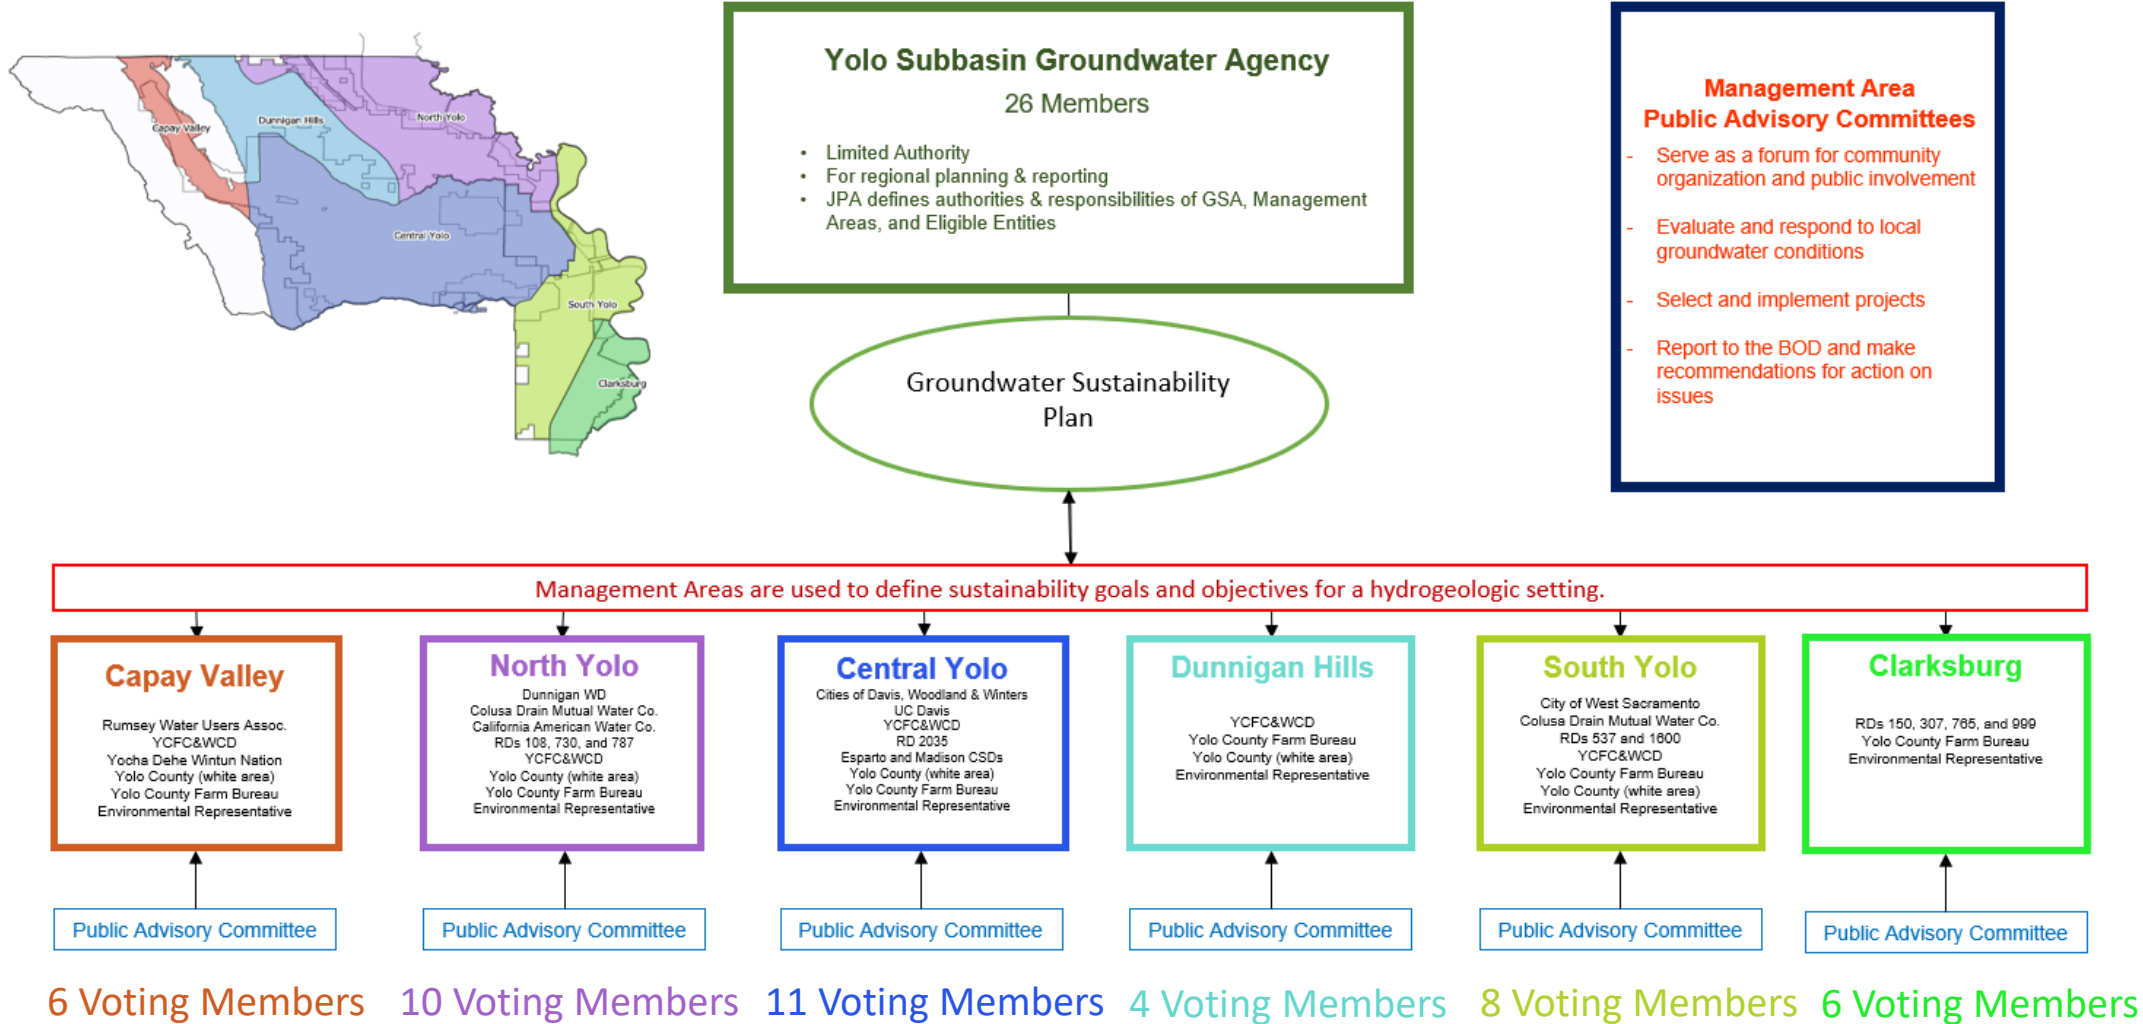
Capay Valley
Dunnigan Hills
North Yolo
Central Yolo
South Yolo
Clarksburg

Yolo Subbasin Groundwater Agency
26 Members

- Limited Authority
- For regional planning & reporting
- JPA defines authorities & responsibilities of GSA, Management Areas, and Eligible Entities

Management Area
Public Advisory Committees

- Serve as a forum for community organization and public involvement
- Evaluate and respond to local groundwater conditions
- Select and implement projects
- Report to the BOD and make recommendations for action on issues

Groundwater Sustainability Plan

Management Areas are used to define sustainability goals and objectives for a hydrogeologic setting.

Capay Valley
Rumsey Water Users Assoc.
YCFC&WCD
Yocha Dehe Wintun Nation
Yolo County (white area)
Yolo County Farm Bureau
Environmental Representative

North Yolo
Dunnigan WD
Colusa Drain Mutual Water Co.
California American Water Co.
RDs 108, 730, and 787
YCFC&WCD
Yolo County (white area)
Yolo County Farm Bureau
Environmental Representative

Central Yolo
Cities of Davis, Woodland & Winters
UC Davis
YCFC&WCD
RD 2035
Esparto and Madison CSDs
Yolo County (white area)
Yolo County Farm Bureau
Environmental Representative

Dunnigan Hills
YCFC&WCD
Yolo County Farm Bureau
Yolo County (white area)
Environmental Representative

South Yolo
City of West Sacramento
Colusa Drain Mutual Water Co.
RDs 537 and 1600
YCFC&WCD
Yolo County Farm Bureau
Yolo County (white area)
Environmental Representative

Clarksburg
RDs 150, 307, 765, and 999
Yolo County Farm Bureau
Environmental Representative

Public Advisory Committee
Public Advisory Committee
Public Advisory Committee
Public Advisory Committee
Public Advisory Committee
Public Advisory Committee

6 Voting Members
10 Voting Members
11 Voting Members
4 Voting Members
8 Voting Members
6 Voting Members